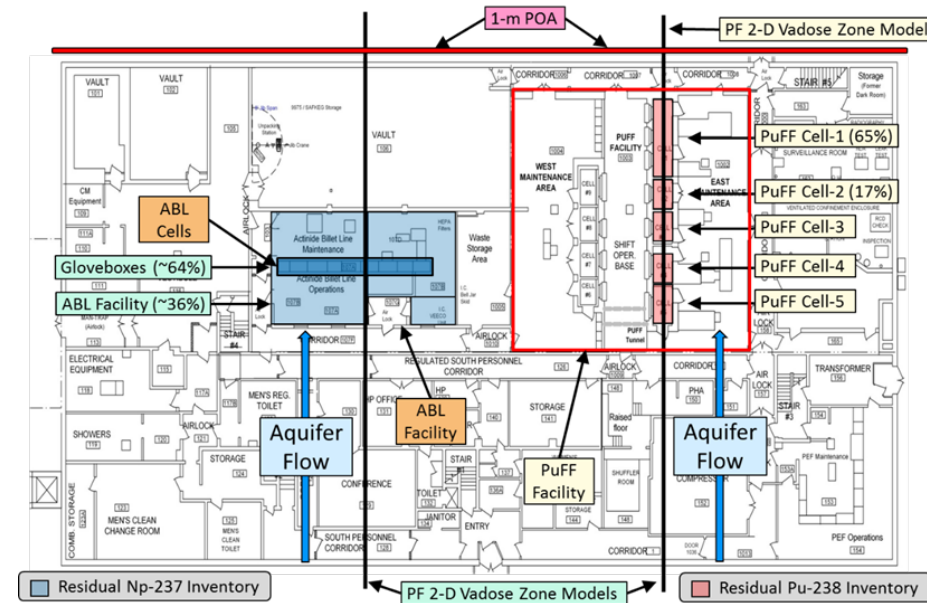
1-m POA

PF 2-D Vadose Zone Model

VAULT 101
VAULT 102
CORRIDOR
CORRIDOR
CORRIDOR
STAIR #5
Storage (Former Dark Room)
VAULT 106
CM Equipment
AIRLOCK
WEST MAINTENANCE AREA
PUFF FACILITY
EAST MAINTENANCE AREA
SURVEILLANCE ROOM
VENTILATED CONFINEMENT ENCLOSURE
INSPECTION

PuFF Cell-1 (65%)
PuFF Cell-2 (17%)
PuFF Cell-3
PuFF Cell-4
PuFF Cell-5

ABL Cells

Actinide Billet Line Maintenance
Actinide Billet Line Operations
HEPA Filters
Waste Storage Area
SHIFT OPER. BASE

Gloveboxes (~64%)
ABL Facility (~36%)

STAIR #4
CORRIDOR
Air Lock
AIRLOCK
PUFF Tunnel
LOCK

ELECTRICAL EQUIPMENT
REGULATED SOUTH PERSONNEL CORRIDOR
AIRLOCK
TRANSFORMER
MEN'S REG. TOILET
HP OFFICE
STORAGE
Raised floor
PHA
AIR LOCK
STAIR #3
SHOWERS
AIRLOCK
STORAGE
CONFERENCE
STAIR #1
TOILET
JANITOR
ENTRY
SHUFFLER ROOM
STORAGE
COMPRESSOR
PEF Maintenance

ABL Facility

Aquifer Flow

Aquifer Flow

PuFF Facility

MEN'S CLEAN CHANGE ROOM
MEN'S CLEAN TOILET
COMB. STORAGE
SOUTH PERSONNEL CORRIDOR
CORRIDOR
PEF Operations

Residual Np-237 Inventory
PF 2-D Vadose Zone Models
Residual Pu-238 Inventory